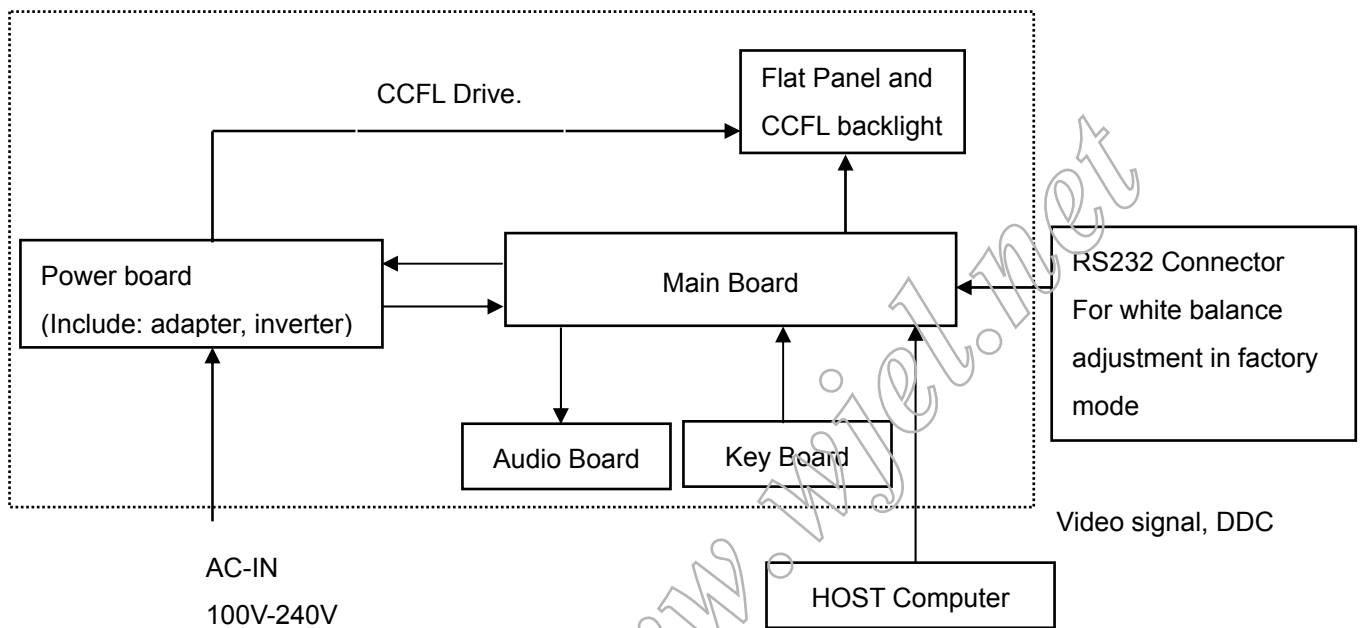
CCFL Drive.

Flat Panel and CCFL backlight

Power board
(Include: adapter, inverter)

Main Board

RS232 Connector For white balance adjustment in factory mode

Audio Board

Key Board

Video signal, DDC

AC-IN
100V-240V

HOST Computer

www.wjel.net